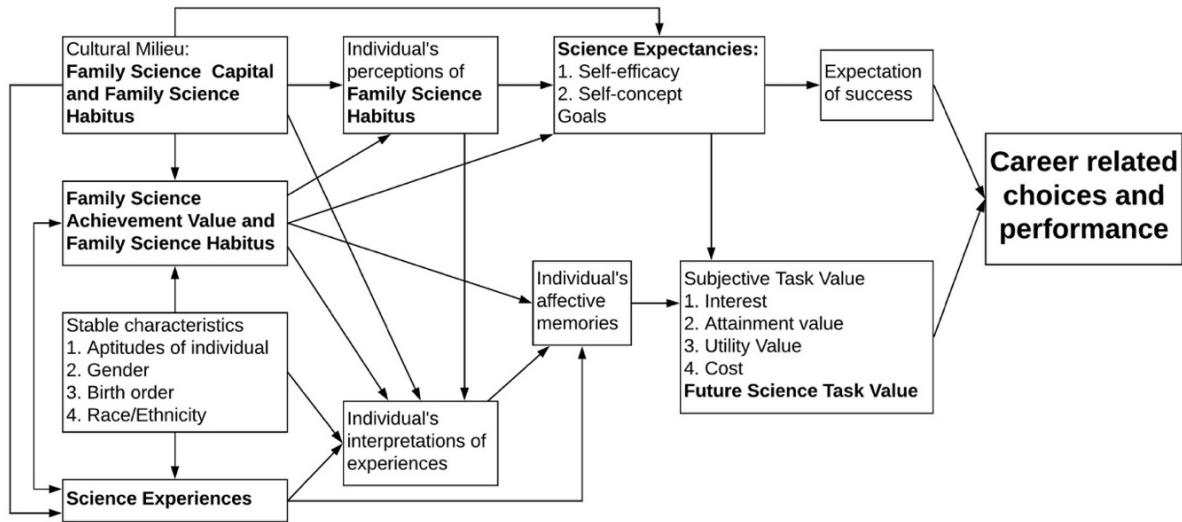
Cultural Milieu: **Family Science Capital and Family Science Habitus**

Individual's perceptions of **Family Science Habitus**

**Science Expectancies:**
1. Self-efficacy
2. Self-concept
Goals

Expectation of success

**Career related choices and performance**

**Family Science Achievement Value and Family Science Habitus**

Individual's affective memories

Subjective Task Value
1. Interest
2. Attainment value
3. Utility Value
4. Cost
**Future Science Task Value**

Stable characteristics
1. Aptitudes of individual
2. Gender
3. Birth order
4. Race/Ethnicity

Individual's interpretations of experiences

**Science Experiences**